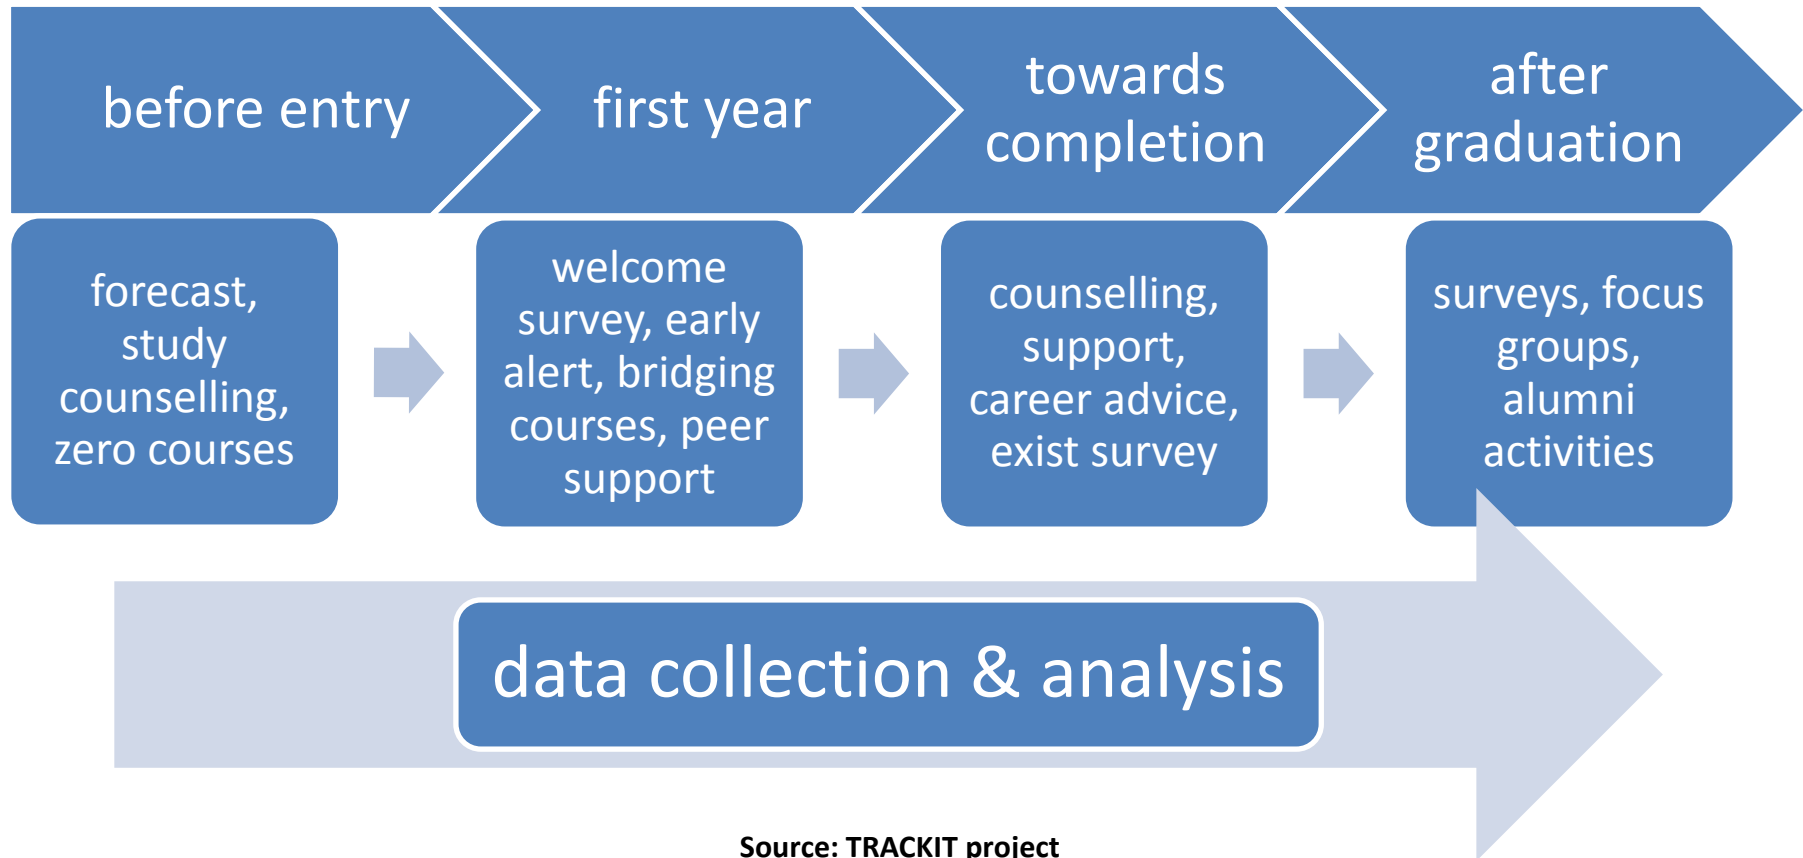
before entry

first year

towards completion

after graduation

forecast, study counselling, zero courses

welcome survey, early alert, bridging courses, peer support

counselling, support, career advice, exist survey

surveys, focus groups, alumni activities

data collection & analysis

Source: TRACKIT project